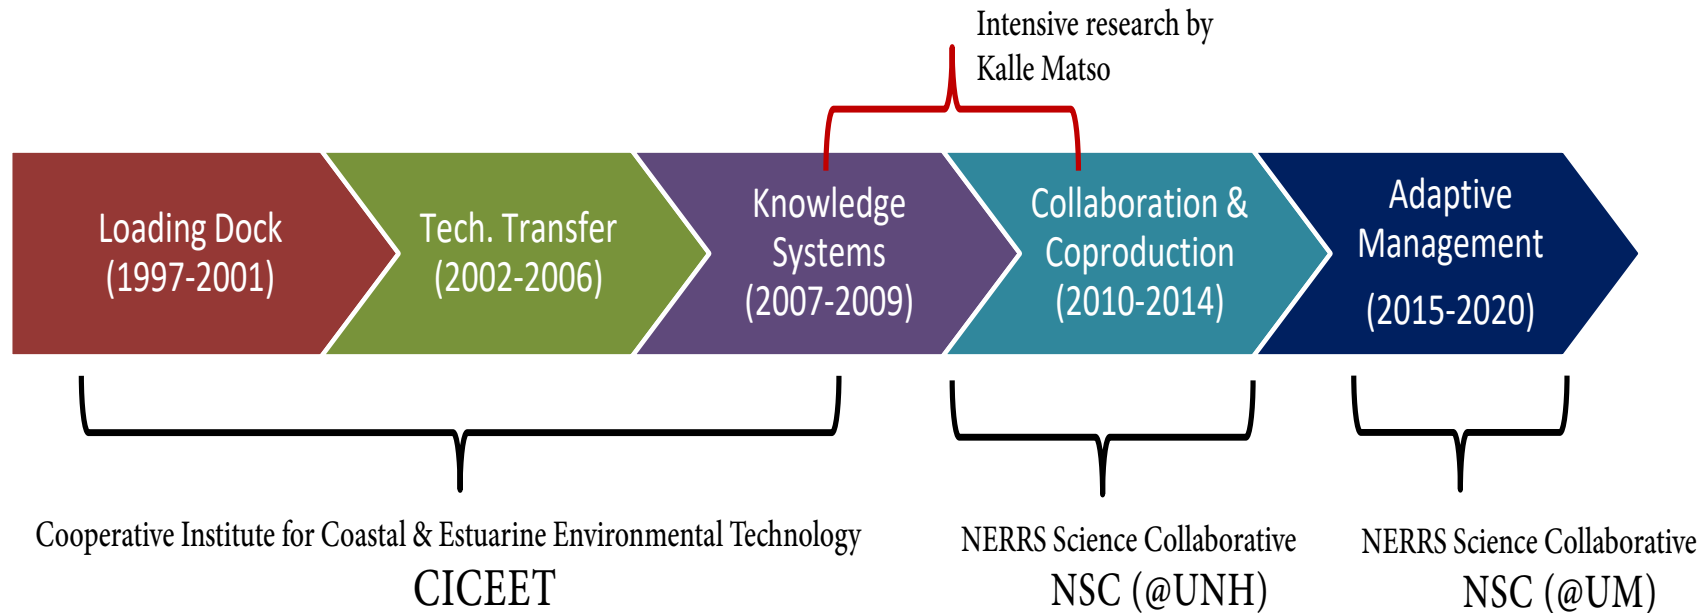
Intensive research by Kalle Matso

Loading Dock (1997-2001)

Tech. Transfer (2002-2006)

Knowledge Systems (2007-2009)

Collaboration & Coproduction (2010-2014)

Adaptive Management (2015-2020)

Cooperative Institute for Coastal & Estuarine Environmental Technology
CICEET

NERRS Science Collaborative
NSC (@UNH)

NERRS Science Collaborative
NSC (@UM)